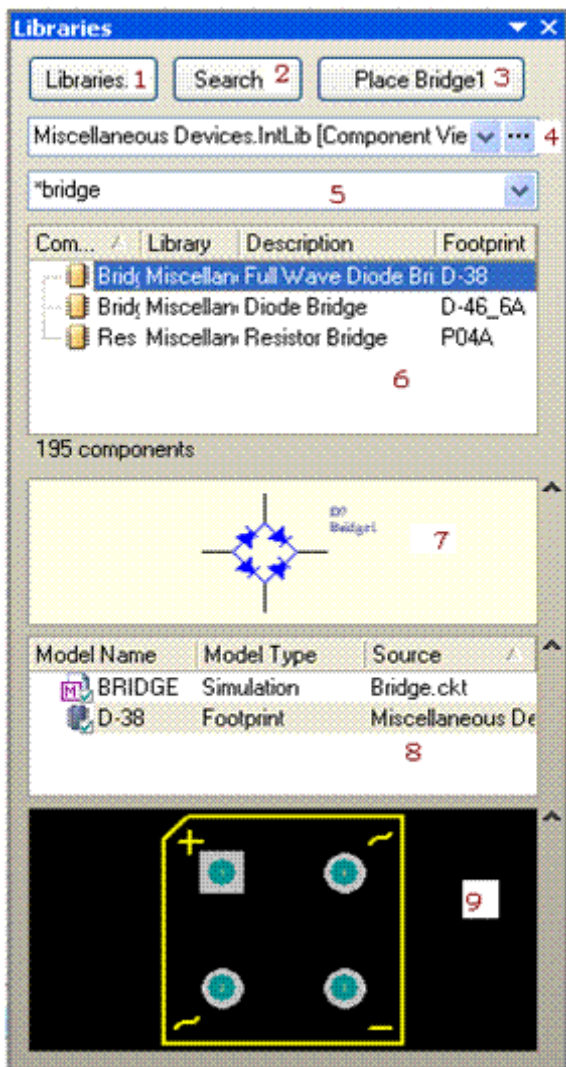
Libraries

Libraries... 1 Search 2 Place Bridge1 3

Miscellaneous Devices.IntLib [Component Vie ... 4

*bridge 5

| Com... | Library | Description | Footprint |
|---|---|---|---|
| Bridg | Miscellan | Full Wave Diode Bri | D-38 |
| Bridg | Miscellan | Diode Bridge | D-46_6A |
| Res | Miscellan | Resistor Bridge | P04A |

6

195 components

D?
Bridge1

7

| Model Name | Model Type | Source |
|---|---|---|
| BRIDGE | Simulation | Bridge.ckt |
| D-38 | Footprint | Miscellaneous De |

8

+ ~ ~ −

9